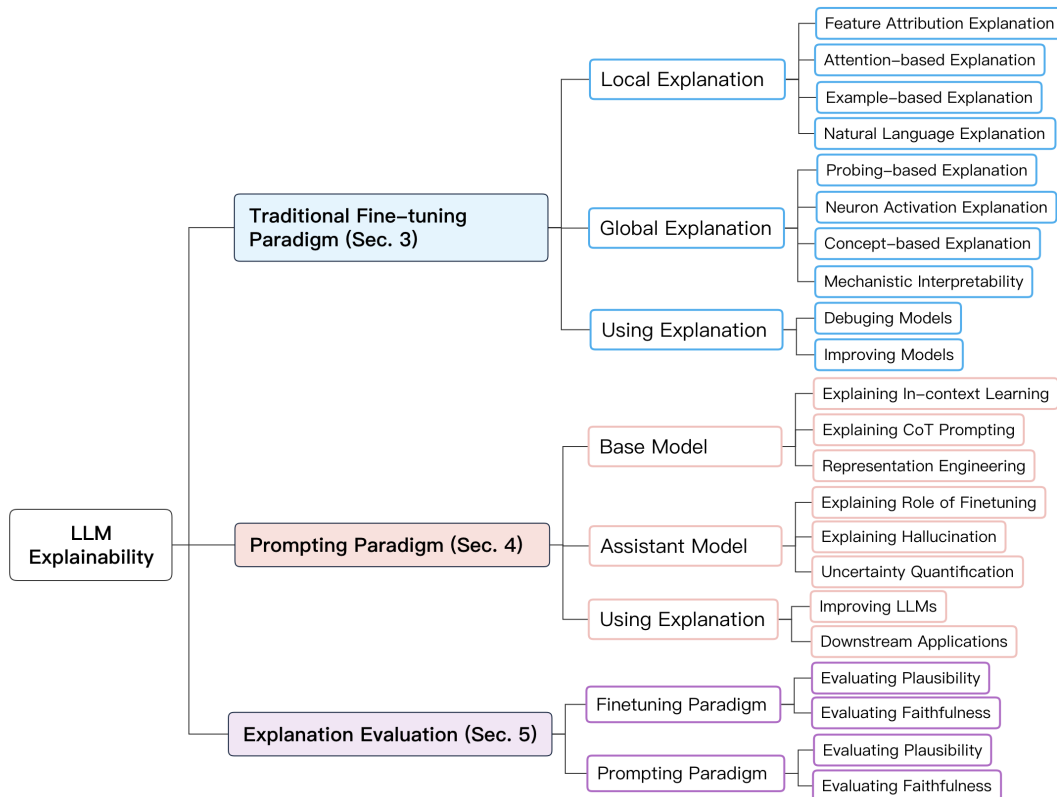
LLM Explainability

Traditional Fine-tuning Paradigm (Sec. 3)

Local Explanation
Feature Attribution Explanation
Attention-based Explanation
Example-based Explanation
Natural Language Explanation

Global Explanation
Probing-based Explanation
Neuron Activation Explanation
Concept-based Explanation
Mechanistic Interpretability

Using Explanation
Debuging Models
Improving Models

Prompting Paradigm (Sec. 4)

Base Model
Explaining In-context Learning
Explaining CoT Prompting
Representation Engineering

Assistant Model
Explaining Role of Finetuning
Explaining Hallucination
Uncertainty Quantification

Using Explanation
Improving LLMs
Downstream Applications

Explanation Evaluation (Sec. 5)

Finetuning Paradigm
Evaluating Plausibility
Evaluating Faithfulness

Prompting Paradigm
Evaluating Plausibility
Evaluating Faithfulness